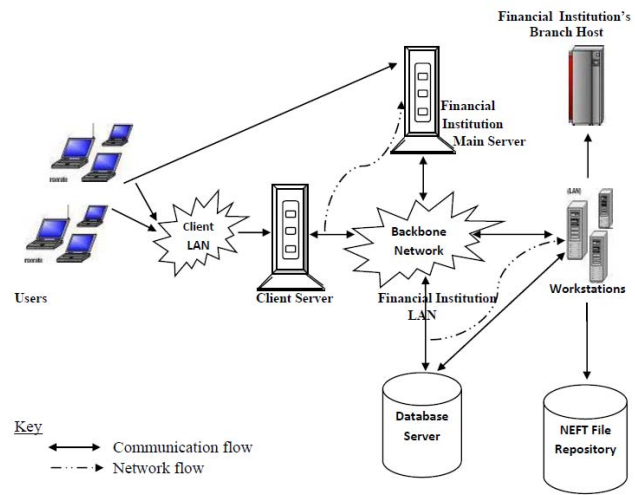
Financial Institution's Branch Host

Financial Institution Main Server

Users

Client LAN

Client Server

Backbone Network

Financial Institution LAN

(LAN)

Workstations

Database Server

NEFT File Repository

Key

Communication flow

Network flow